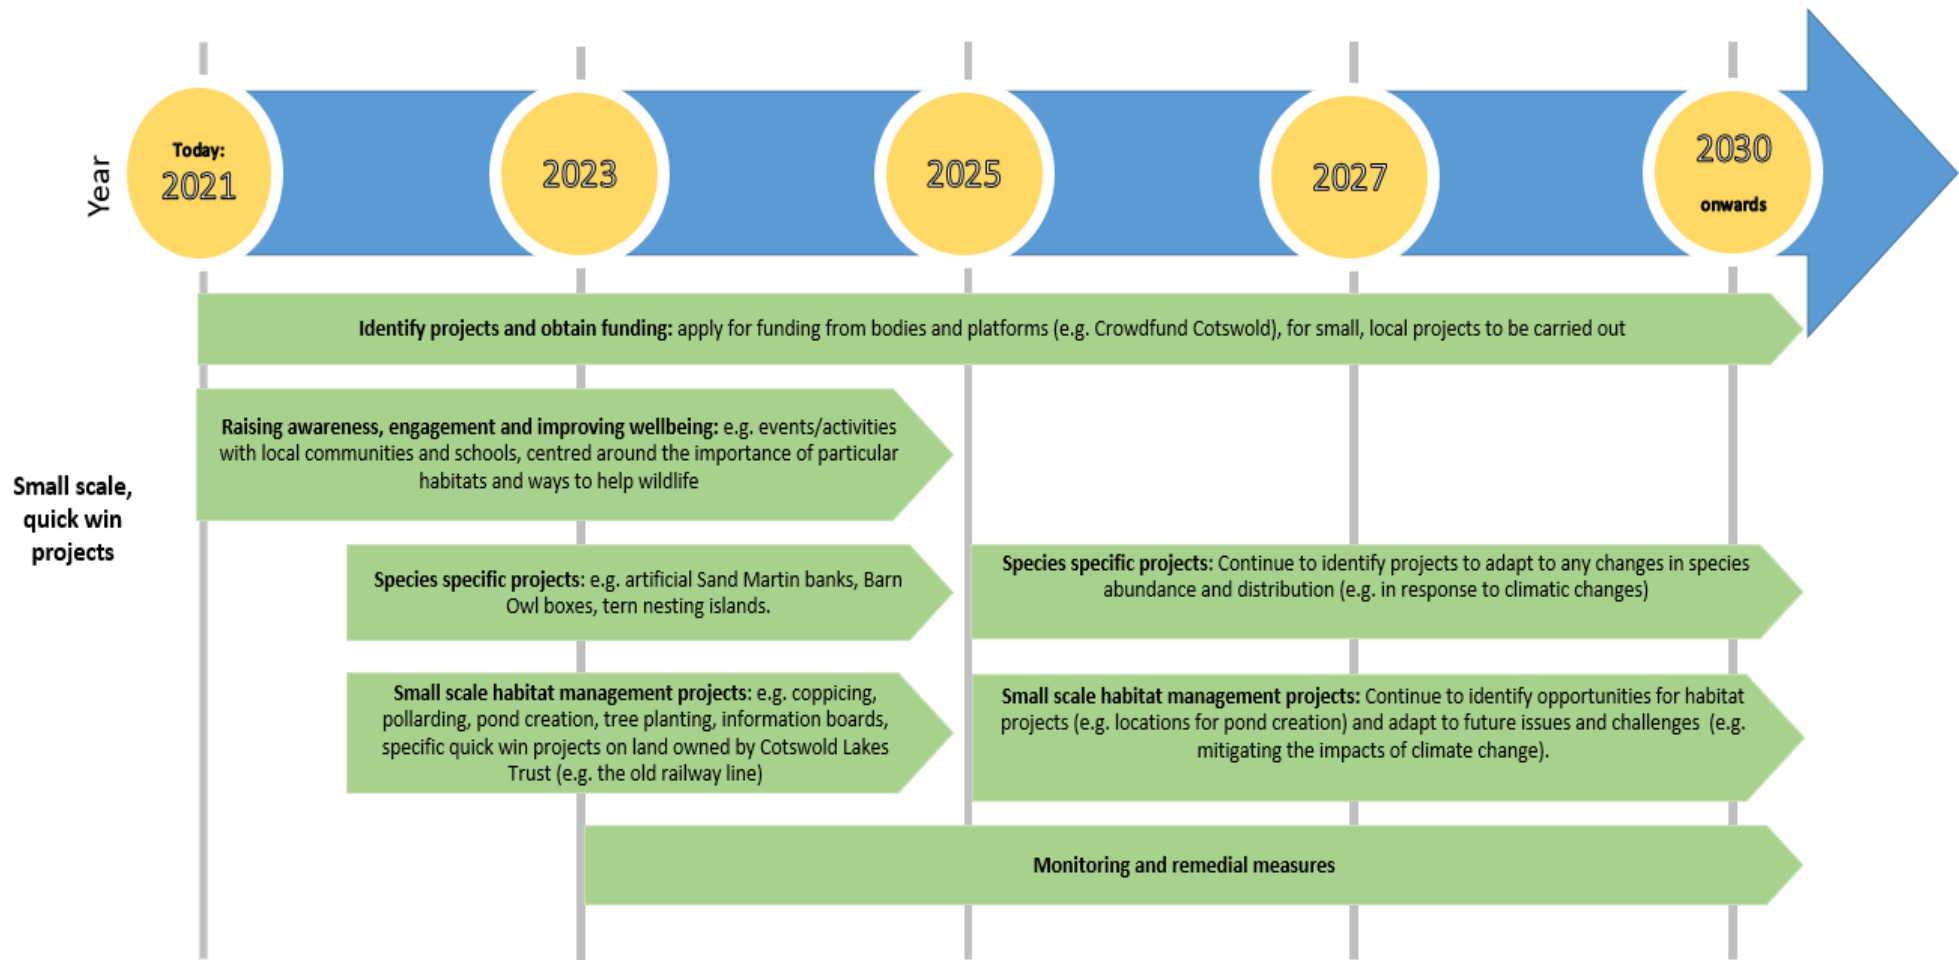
Year

Today:
2021

2023

2025

2027

2030
onwards

Identify projects and obtain funding: apply for funding from bodies and platforms (e.g. Crowdfund Cotswold), for small, local projects to be carried out

Small scale, quick win projects

Raising awareness, engagement and improving wellbeing: e.g. events/activities with local communities and schools, centred around the importance of particular habitats and ways to help wildlife

Species specific projects: e.g. artificial Sand Martin banks, Barn Owl boxes, tern nesting islands.

Species specific projects: Continue to identify projects to adapt to any changes in species abundance and distribution (e.g. in response to climatic changes)

Small scale habitat management projects: e.g. coppicing, pollarding, pond creation, tree planting, information boards, specific quick win projects on land owned by Cotswold Lakes Trust (e.g. the old railway line)

Small scale habitat management projects: Continue to identify opportunities for habitat projects (e.g. locations for pond creation) and adapt to future issues and challenges (e.g. mitigating the impacts of climate change).

Monitoring and remedial measures